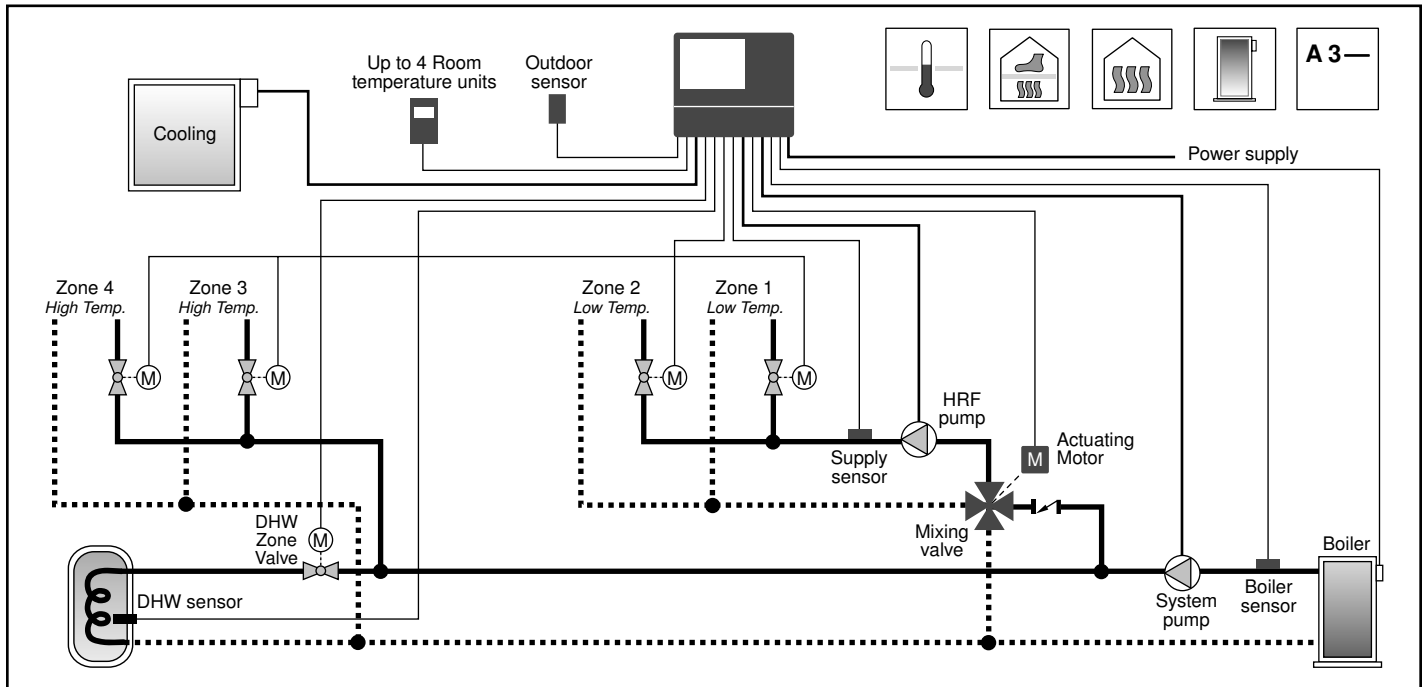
A 3—

Up to 4 Room temperature units

Outdoor sensor

Cooling

Power supply

Zone 4
*High Temp.*

Zone 3
*High Temp.*

Zone 2
*Low Temp.*

Zone 1
*Low Temp.*

M

M

M

M

HRF pump

Supply sensor

Actuating Motor

M

DHW Zone Valve

M

Mixing valve

Boiler

DHW sensor

System pump

Boiler sensor